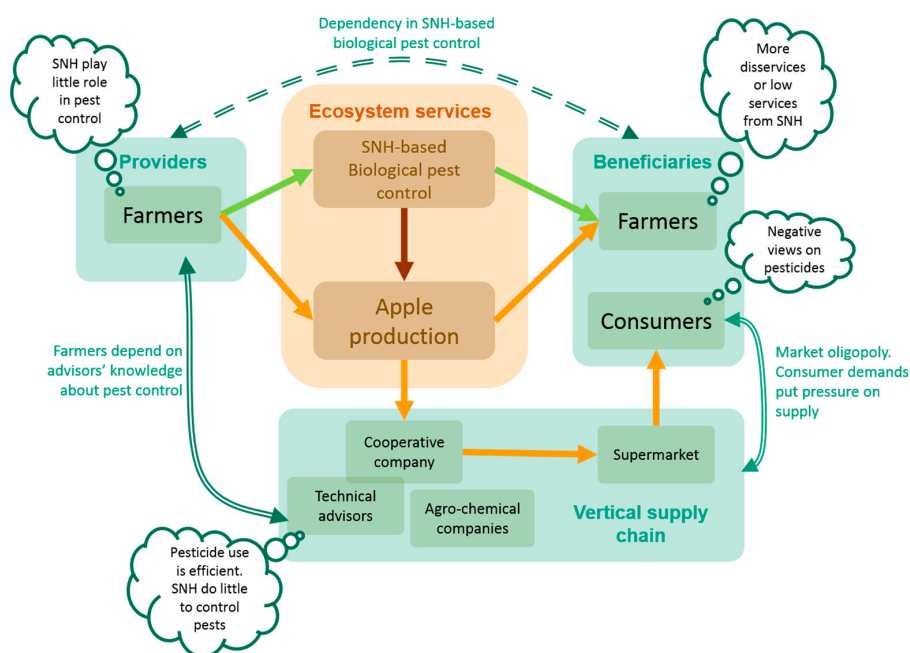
Dependency in SNH-based biological pest control

SNH play little role in pest control

Providers

Farmers

Ecosystem services

SNH-based Biological pest control

Apple production

More disservices or low services from SNH

Beneficiaries

Farmers

Negative views on pesticides

Consumers

Farmers depend on advisors' knowledge about pest control

Market oligopoly. Consumer demands put pressure on supply

Cooperative company

Supermarket

Technical advisors

Agro-chemical companies

Vertical supply chain

Pesticide use is efficient. SNH do little to control pests